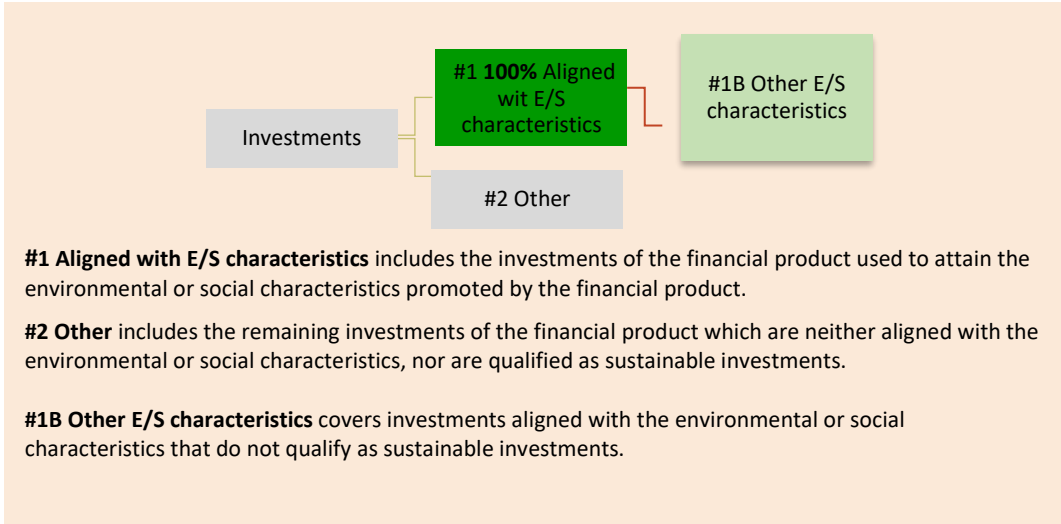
Investments

#1 **100%** Aligned wit E/S characteristics

#1B Other E/S characteristics

#2 Other

**#1 Aligned with E/S characteristics** includes the investments of the financial product used to attain the environmental or social characteristics promoted by the financial product.

**#2 Other** includes the remaining investments of the financial product which are neither aligned with the environmental or social characteristics, nor are qualified as sustainable investments.

**#1B Other E/S characteristics** covers investments aligned with the environmental or social characteristics that do not qualify as sustainable investments.